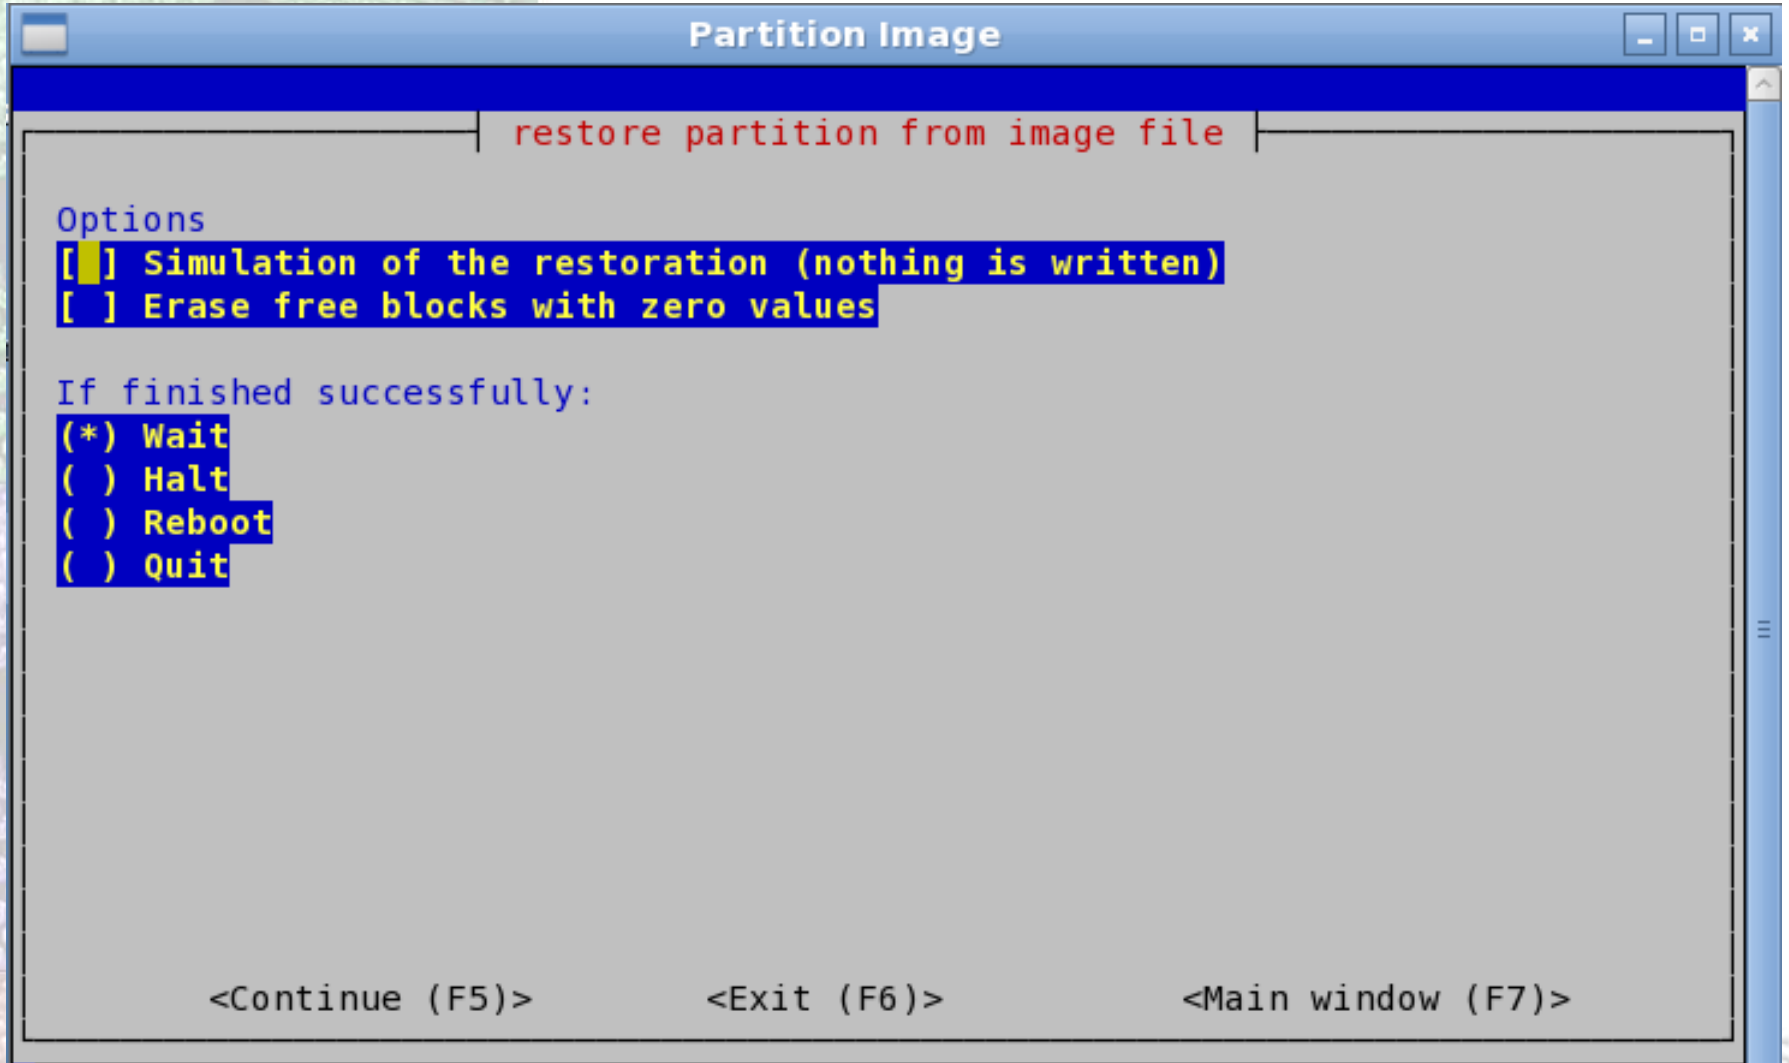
Partition Image

restore partition from image file

Options
[ ] Simulation of the restoration (nothing is written)
[ ] Erase free blocks with zero values

If finished successfully:
(*) Wait
( ) Halt
( ) Reboot
( ) Quit

<Continue (F5)> <Exit (F6)> <Main window (F7)>